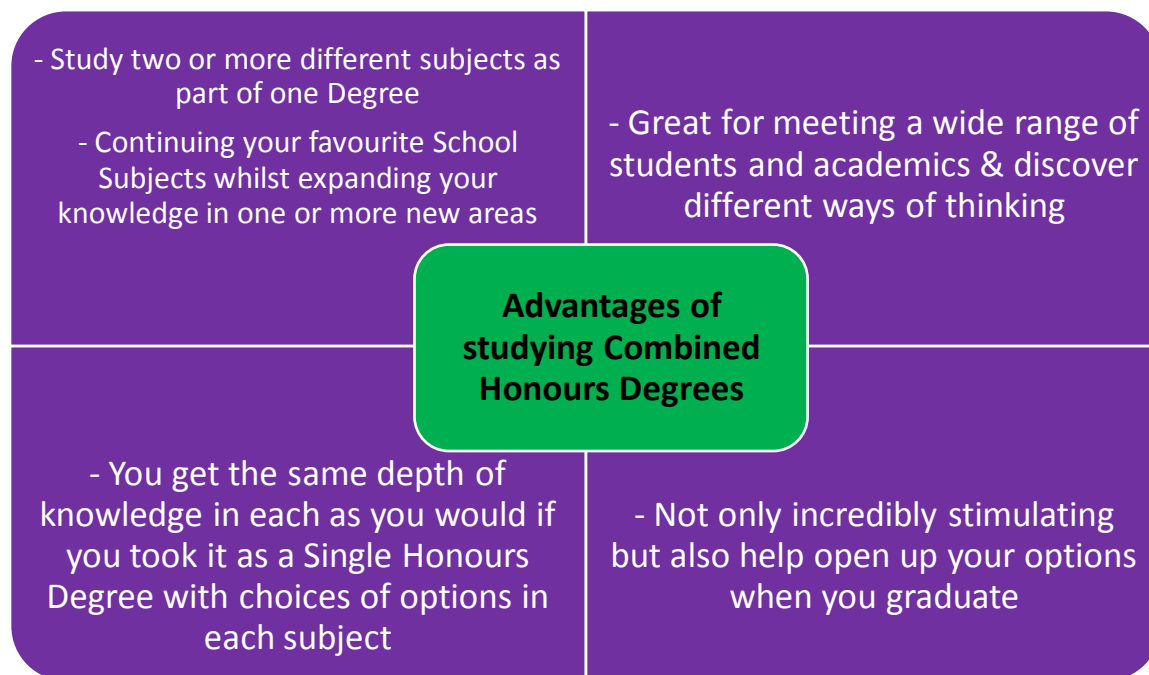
- Study two or more different subjects as part of one Degree

- Continuing your favourite School Subjects whilst expanding your knowledge in one or more new areas

- Great for meeting a wide range of students and academics & discover different ways of thinking

Advantages of studying Combined Honours Degrees

- You get the same depth of knowledge in each as you would if you took it as a Single Honours Degree with choices of options in each subject

- Not only incredibly stimulating but also help open up your options when you graduate